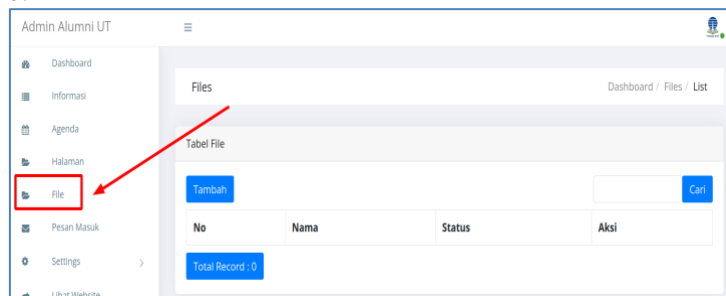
Admin Alumni UT

Dashboard
Informasi
Agenda
Halaman
File
Pesan Masuk
Settings
Lihat Website

Files
Dashboard / Files / List

Tabel File

Tambah
Cari

| No | Nama | Status | Aksi |
|---|---|---|---|

Total Record : 0